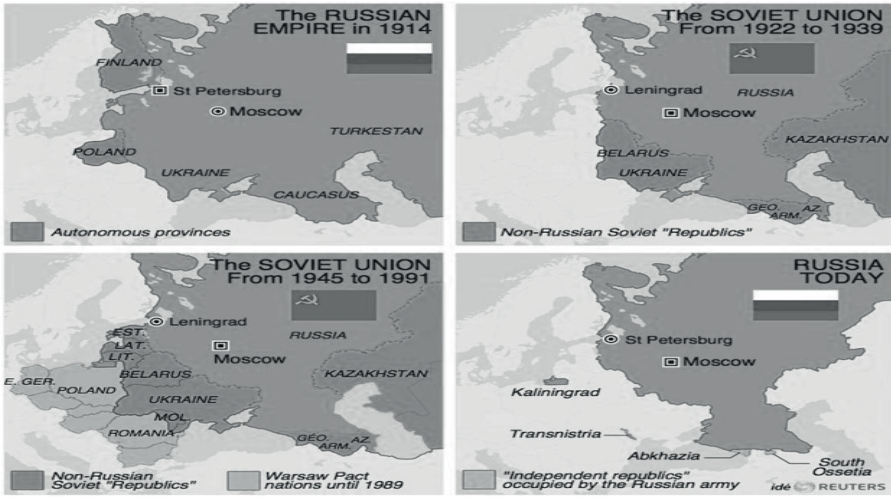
The RUSSIAN EMPIRE in 1914

FINLAND
St Petersburg
Moscow
TURKESTAN
POLAND
UKRAINE
CAUCASUS

Autonomous provinces

The SOVIET UNION From 1922 to 1939

Leningrad
RUSSIA
Moscow
KAZAKHSTAN
BELARUS
UKRAINE
GEO.
ARM.
AZ.

Non-Russian Soviet "Republics"

The SOVIET UNION From 1945 to 1991

Leningrad
RUSSIA
EST.
LAT.
LIT.
Moscow
BELARUS
KAZAKHSTAN
E. GER.
POLAND
UKRAINE
MOL.
ROMANIA
GEO.
ARM.
AZ

Non-Russian Soviet "Republics"
Warsaw Pact nations until 1989

RUSSIA TODAY

St Petersburg
Moscow
Kaliningrad
Transnistria
Abkhazia
South Ossetia

"Independent republics" occupied by the Russian army

idé REUTERS